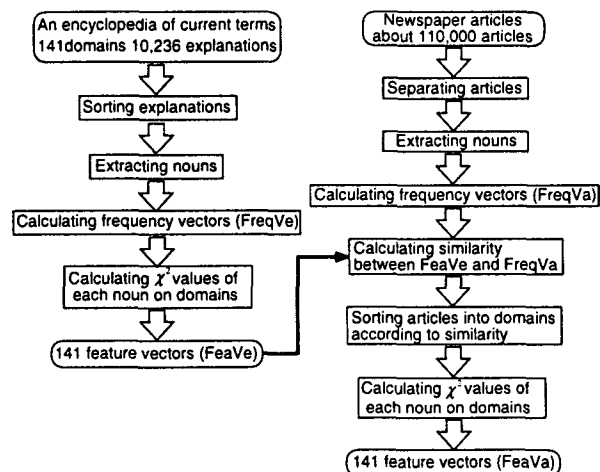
An encyclopedia of current terms
141domains 10,236 explanations

Sorting explanations

Extracting nouns

Calculating frequency vectors (FreqVe)

Calculating $\chi^2$ values of each noun on domains

141 feature vectors (FeaVe)

Newspaper articles
about 110,000 articles

Separating articles

Extracting nouns

Calculating frequency vectors (FreqVa)

Calculating similarity between FeaVe and FreqVa

Sorting articles into domains according to similarity

Calculating $\chi^2$ values of each noun on domains

141 feature vectors (FeaVa)